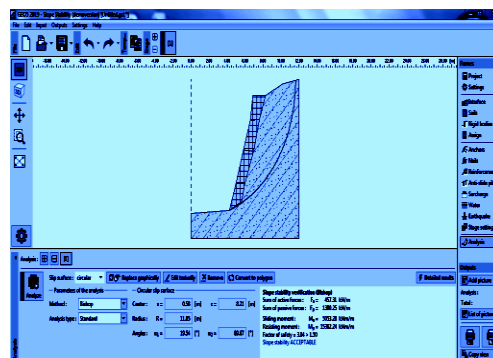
GEO5 2013 - Slope Stability [Unprotected] [...]
File Edit Input Outputs Settings Help

Frames
Project
Settings
Interface
Soils
Rigid bodies
Assign
Anchors
Nails
Reinforcements
Anti-slide piles
Surcharge
Water
Earthquake
Stage settings
Analysis

Analysis:
Slip surface: circular
Replace graphically
Edit textually
Remove
Convert to polygon
Detailed results
Analysis
Parameters of the analysis
Method: Bishop
Analysis type: Standard
Circular slip surface
Center: x = 0.50 [m] z = 8.21 [m]
Radius: R = 11.85 [m]
Angles: $\alpha_1$ = 33.54 [°] $\alpha_2$ = 86.07 [°]
Slope stability verification (Bishop)
Sum of active forces: $F_a$ = 457.31 kN/m
Sum of passive forces: $F_p$ = 1388.25 kN/m
Sliding moment: $M_a$ = 5053.28 kNm/m
Resisting moment: $M_p$ = 15382.24 kNm/m
Factor of safety = 3.04 > 1.50
Slope stability ACCEPTABLE

Add picture
Analysis:
Total:
List of pictures
Copy view